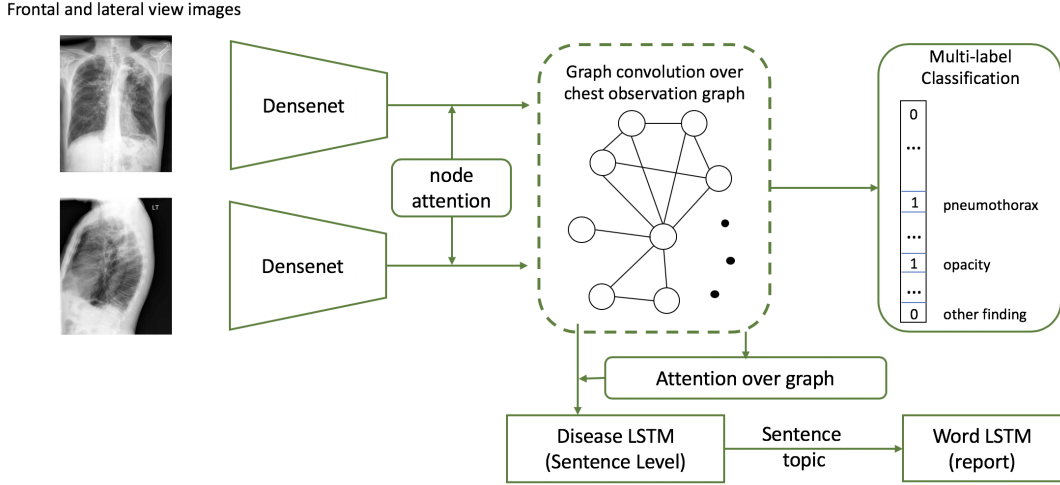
Frontal and lateral view images

LT

Densenet

Densenet

node attention

Graph convolution over chest observation graph

Multi-label Classification

0
...
1 pneumothorax
...
1 opacity
...
0 other finding

Attention over graph

Disease LSTM (Sentence Level)

Sentence topic

Word LSTM (report)